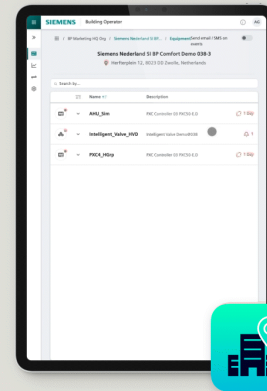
SIEMENS Building Operator

AE

BP Marketing HQ Org / Siemens Nederland SI BP... / Equipment

Send email / SMS on events

Siemens Nederland SI BP Comfort Demo 038-3

Werfkenplein 12, 8023 DD Zwolle, Netherlands

Search fo...

Name

Description

AHU_Sim

PXC Controller G5 PXC50-E.D

1 Stp

Intelligent_Valve_HVD

Intelligent Valve Device/BSW

1

PXC4_HQrp

PXC Controller G5 PXC50-E.D

1 Stp